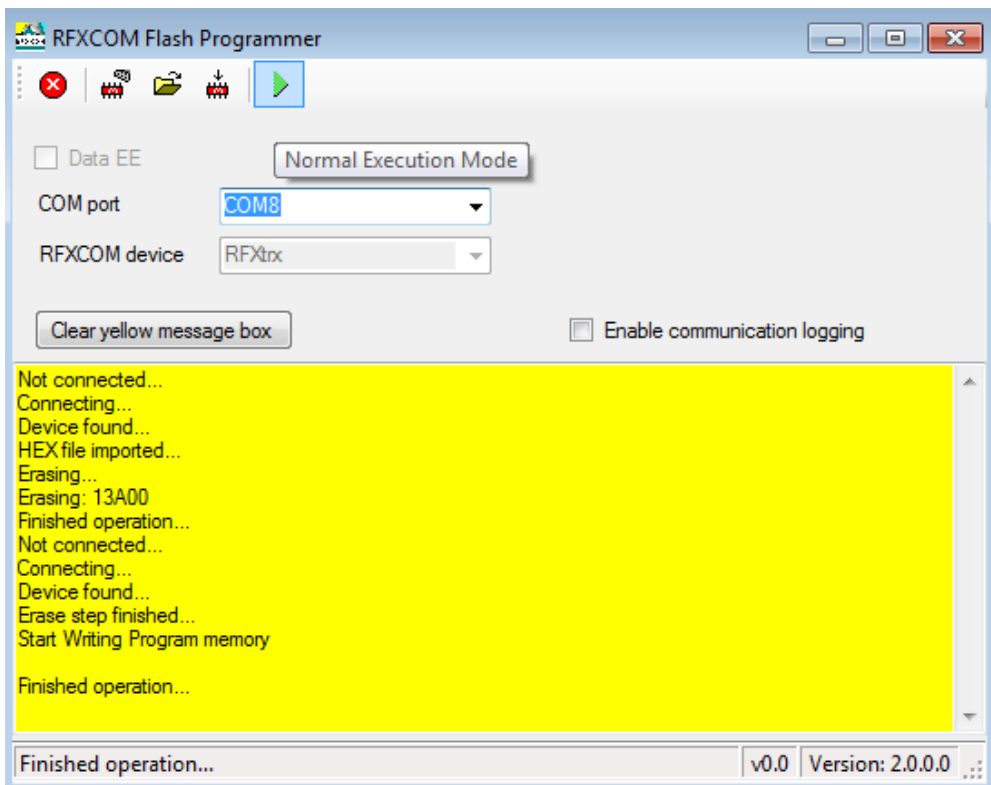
RFXCOM Flash Programmer

Normal Execution Mode

Data EE

COM port COM8

RFXCOM device RFXtrx

Clear yellow message box

Enable communication logging

Not connected...
Connecting...
Device found...
HEX file imported...
Erasing...
Erasing: 13A00
Finished operation...
Not connected...
Connecting...
Device found...
Erase step finished...
Start Writing Program memory

Finished operation...

Finished operation...

v0.0

Version: 2.0.0.0